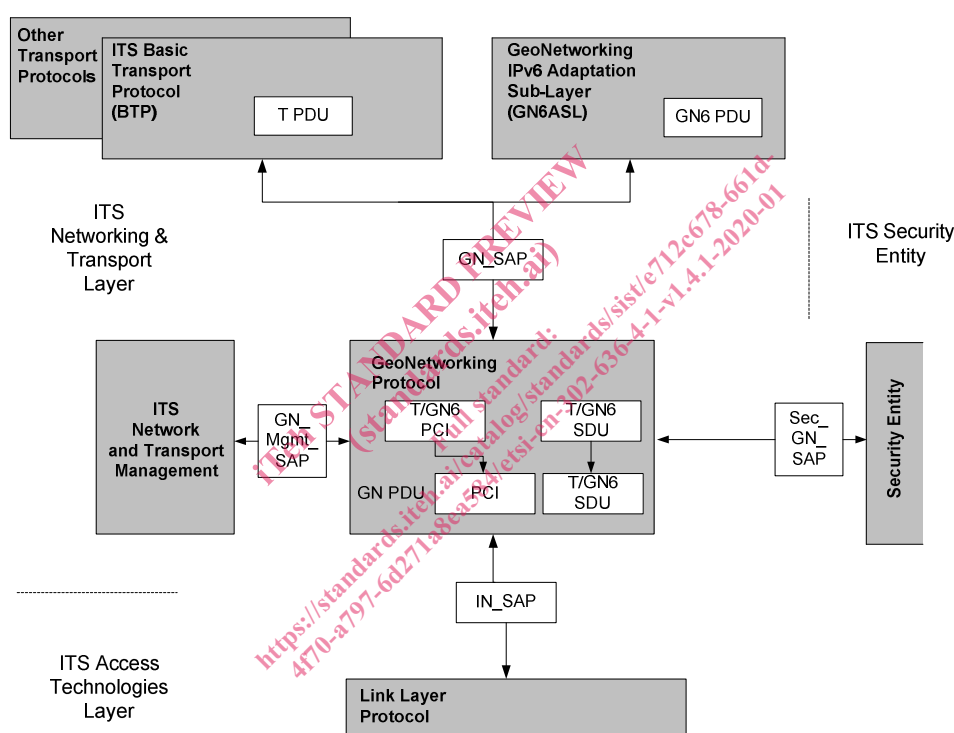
Other Transport Protocols

ITS Basic Transport Protocol (BTP)

T PDU

GeoNetworking IPv6 Adaptation Sub-Layer (GN6ASL)

GN6 PDU

ITS Networking & Transport Layer

GN_SAP

ITS Security Entity

ITS Network and Transport Management

GN_ Mgmt_ SAP

GeoNetworking Protocol

T/GN6 PCI

T/GN6 SDU

GN PDU

PCI

T/GN6 SDU

Sec_ GN_ SAP

Security Entity

IN_SAP

ITS Access Technologies Layer

Link Layer Protocol

iTeh STANDARD PREVIEW (standards.iteh.ai)
Full standard: https://standards.iteh.ai/catalog/standards/sist/e712e678-661d-4f70-a797-6d271a8ea584/etsi-en-302-636-4-1-v1.4.1-2020-01